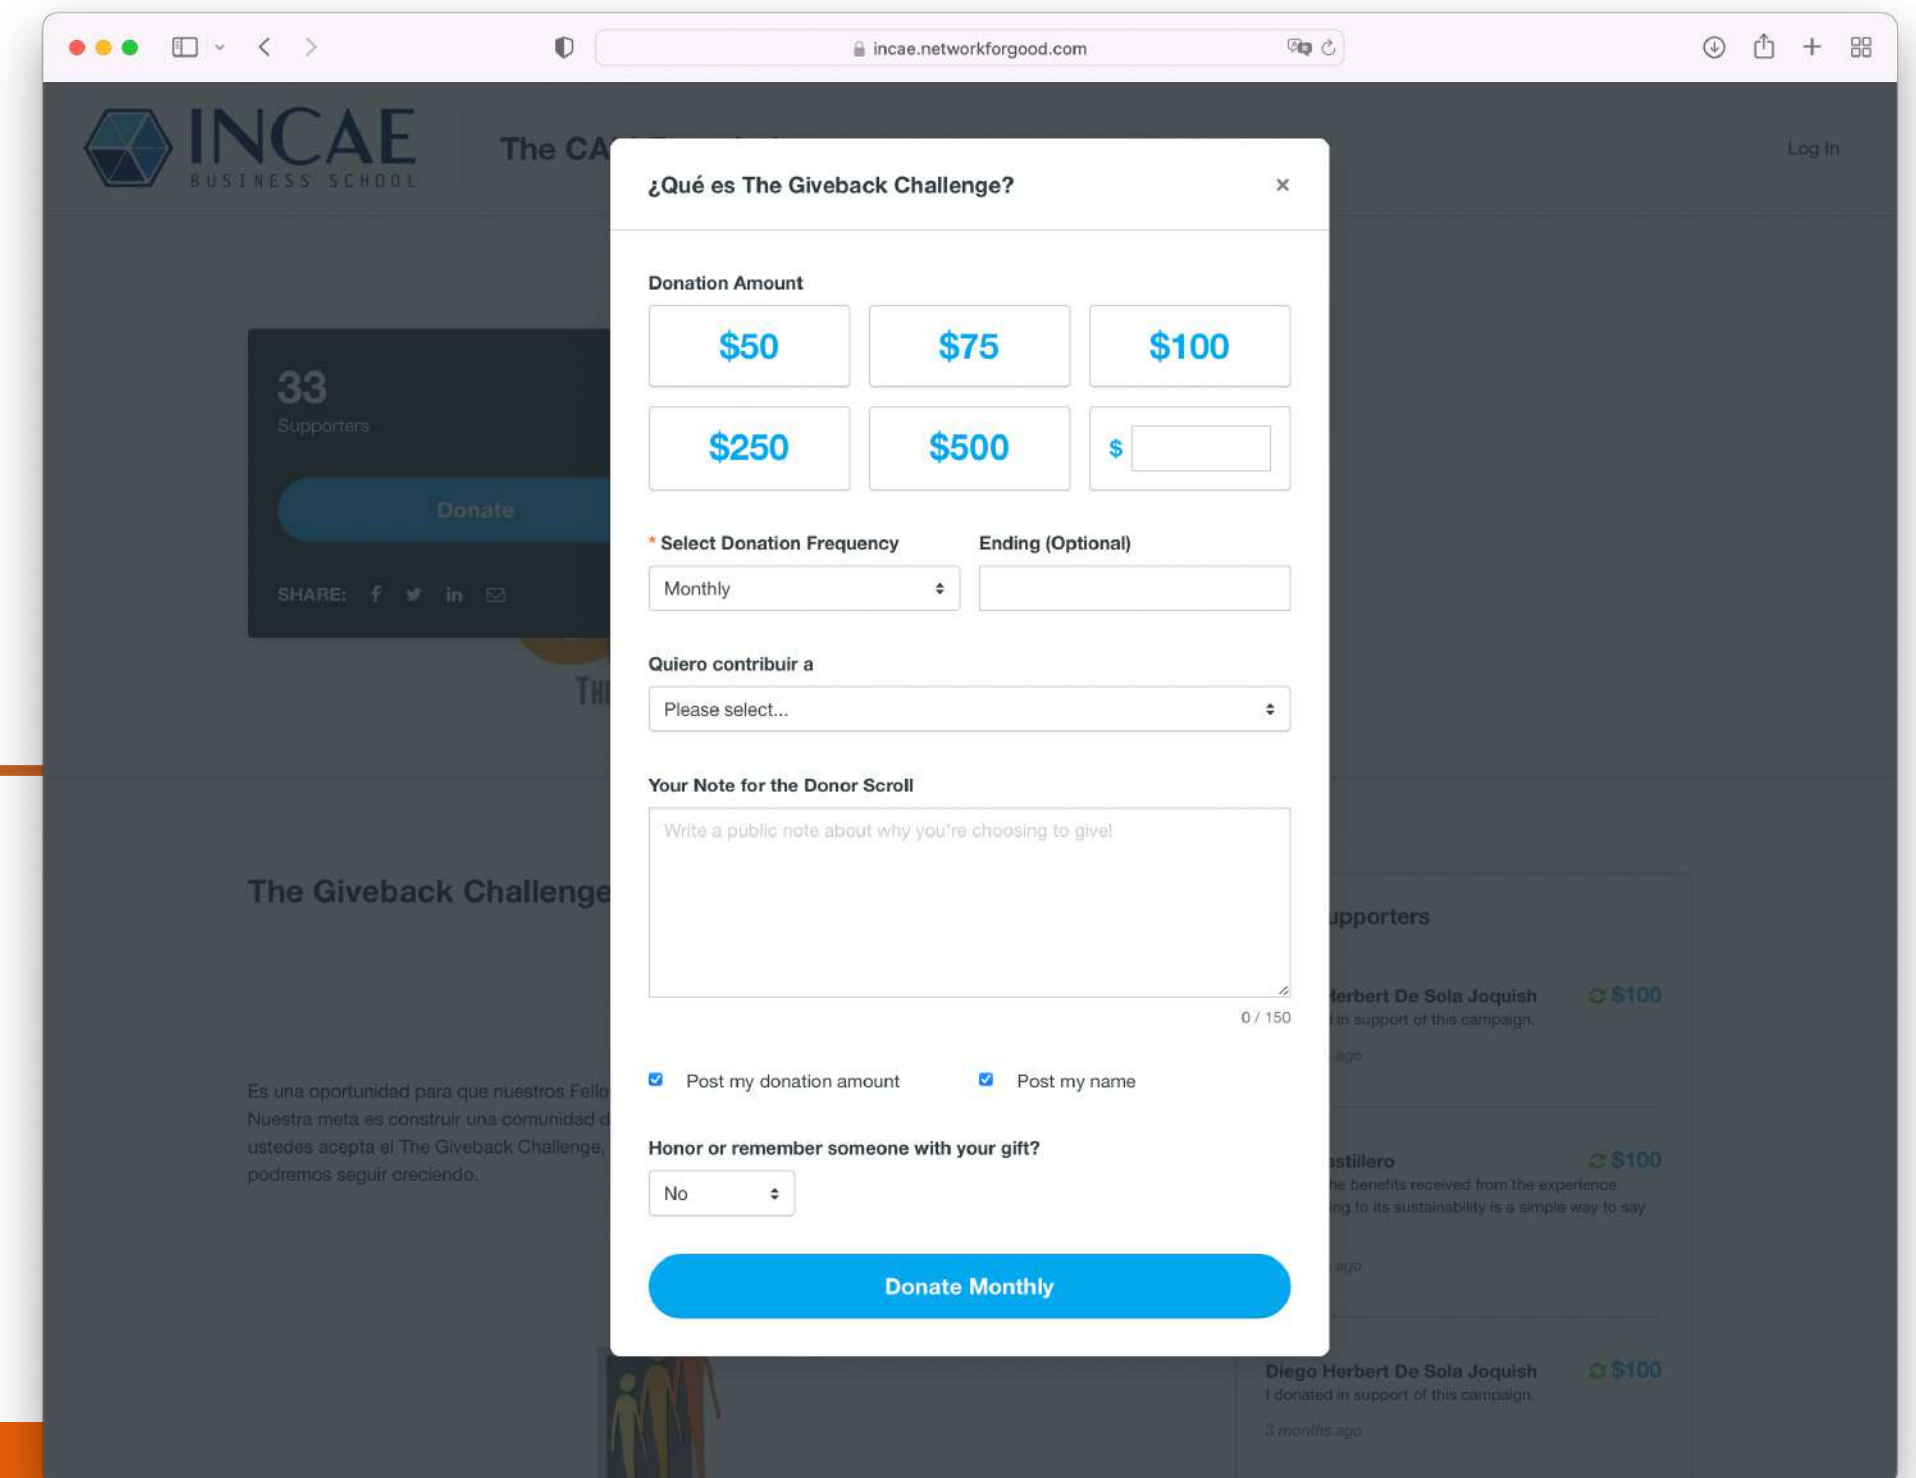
incae.networkforgood.com

INCAE
BUSINESS SCHOOL

The CA

Log In

33
Supporters

Donate

SHARE:

The Giveback Challenge

Es una oportunidad para que nuestros Fello
Nuestra meta es construir una comunidad d
ustedes acepta el The Giveback Challenge,
podremos seguir creciendo.

upporters

erbert De Sola Joquish $100
in support of this campaign.
ago

astillero $100
he benefits received from the experience
ing to its sustainability is a simple way to say
ago

Diego Herbert De Sola Joquish $100
I donated in support of this campaign.
3 months ago

¿Qué es The Giveback Challenge?

×

Donation Amount

$50 $75 $100
$250 $500 $

* Select Donation Frequency
Monthly

Ending (Optional)

Quiero contribuir a
Please select...

Your Note for the Donor Scroll
Write a public note about why you're choosing to give!
0 / 150

Post my donation amount
Post my name

Honor or remember someone with your gift?
No

Donate Monthly